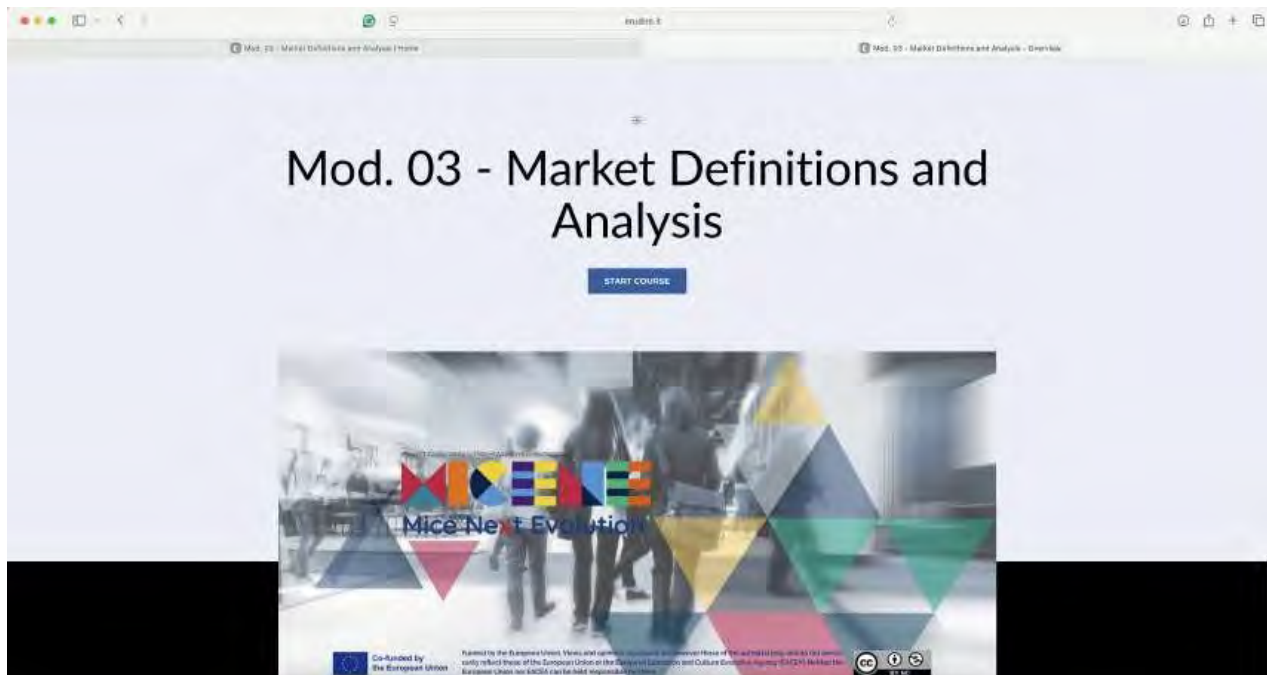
mudiro.it

Mod. 03 - Market Definitions and Analysis | Home

Mod. 03 - Market Definitions and Analysis - Overview

Mod. 03 - Market Definitions and Analysis

START COURSE

MICENE

Mice Next Evolution

Co-funded by the European Union

Funded by the European Union. Views and opinions expressed are however those of the author(s) only and do not necessarily reflect those of the European Union or the European Education and Culture Executive Agency (EACEA). Neither the European Union nor EACEA can be held responsible for them.